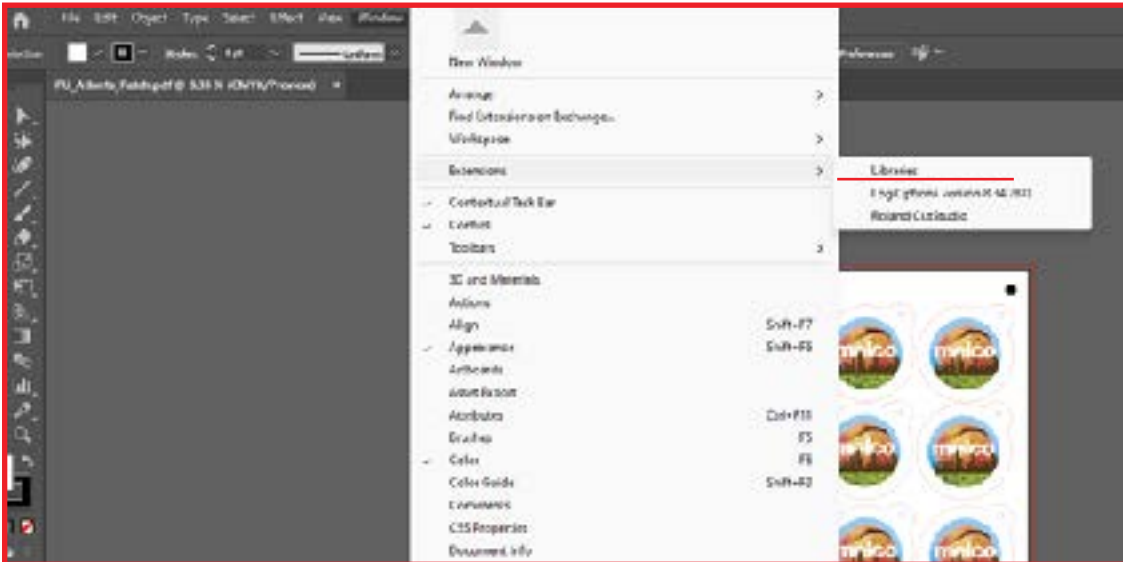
File Edit Object Type Select Effect View Window

Selection

Preferences

New Window

Arrange >
Find Extensions on Exchange...
Workspace >

Extensions >
Libraries
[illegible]
Roland CutStudio

Contextual Task Bar
Control
Toolbars >

3D and Materials
Actions
Align Shift+F7
Appearance Shift+F6
Artboards
Asset Export
Attributes Ctrl+F11
Brushes F5
Color F6
Color Guide Shift+F3
Comments
CSS Properties
Document Info

mrico
mrico
mrico
mrico
mrico
mrico